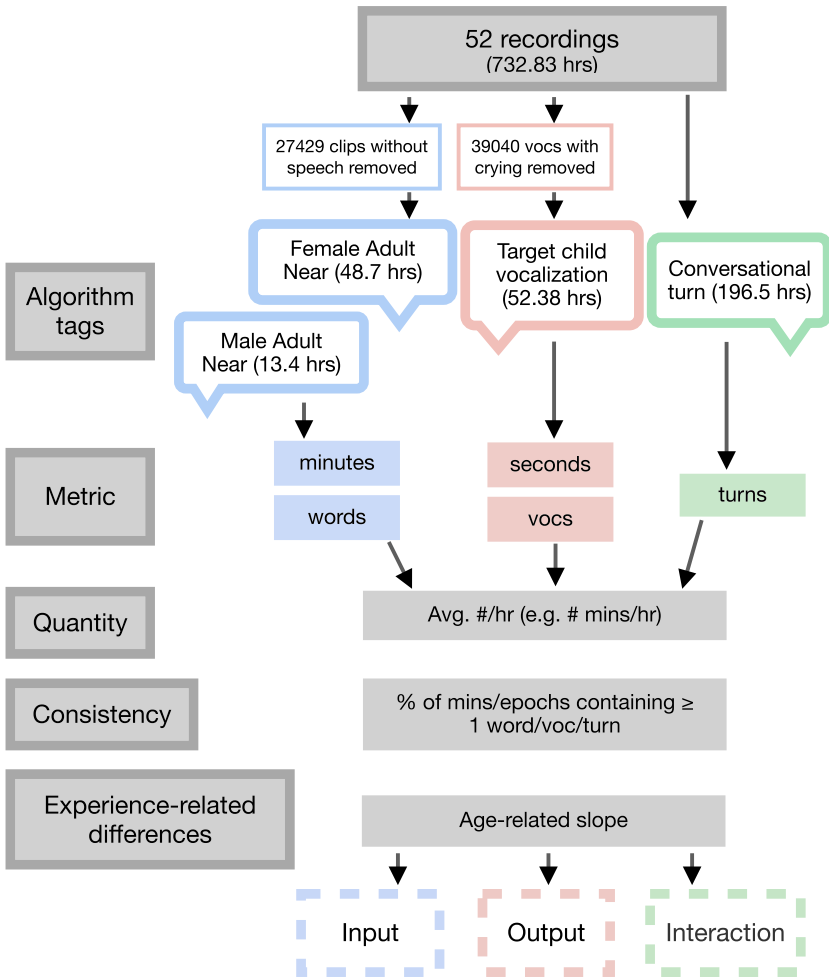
52 recordings
(732.83 hrs)

27429 clips without speech removed

39040 vocs with crying removed

Algorithm tags

Female Adult Near (48.7 hrs)

Male Adult Near (13.4 hrs)

Target child vocalization (52.38 hrs)

Conversational turn (196.5 hrs)

Metric

minutes

words

seconds

vocs

turns

Quantity

Avg. #/hr (e.g. # mins/hr)

Consistency

% of mins/epochs containing ≥ 1 word/voc/turn

Experience-related differences

Age-related slope

Input

Output

Interaction